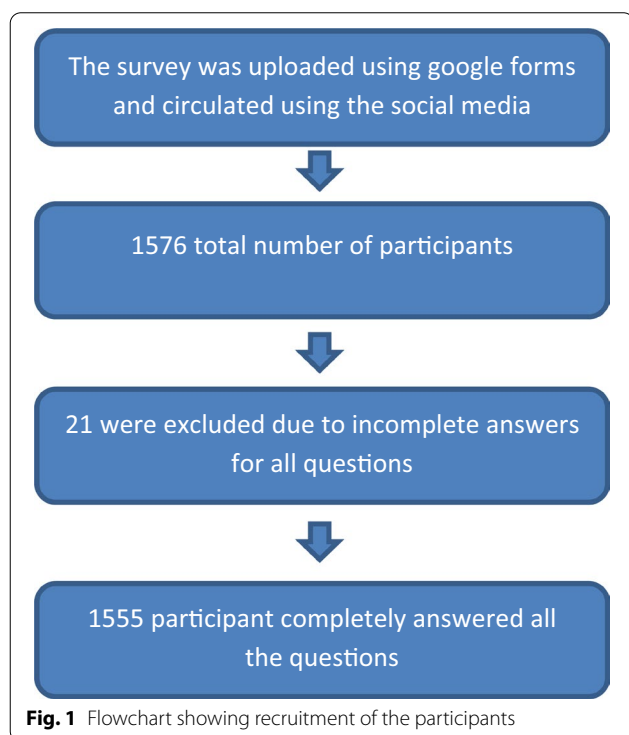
The survey was uploaded using google forms and circulated using the social media

1576 total number of participants

21 were excluded due to incomplete answers for all questions

1555 participant completely answered all the questions

**Fig. 1** Flowchart showing recruitment of the participants